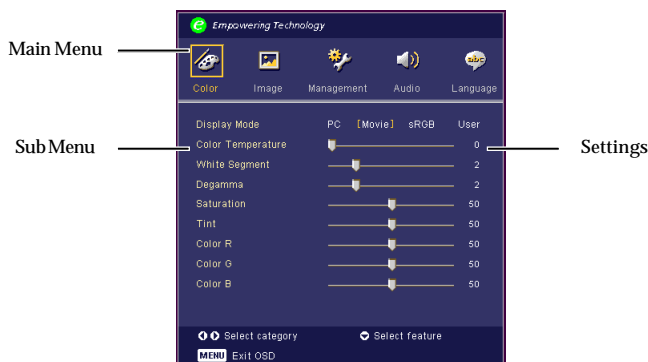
Main Menu

Sub Menu

Settings

Empowering Technology

Color Image Management Audio Language

| | | |
|---|---|---|
| Display Mode | PC [Movie] sRGB User | |
| Color Temperature | | 0 |
| White Segment | | 2 |
| Degamma | | 2 |
| Saturation | | 50 |
| Tint | | 50 |
| Color R | | 50 |
| Color G | | 50 |
| Color B | | 50 |

Select category Select feature

MENU Exit OSD